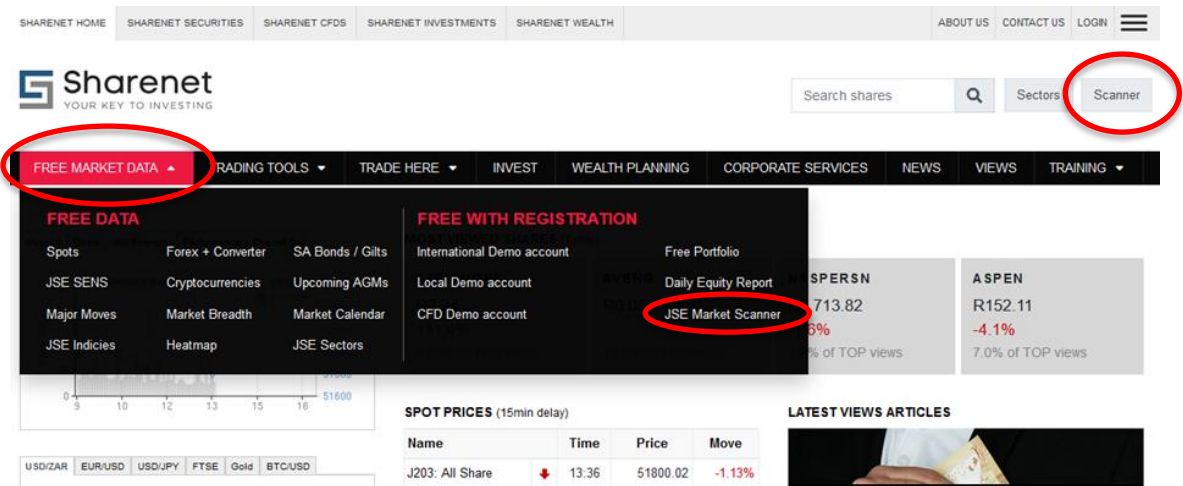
SHARENET HOME SHARENET SECURITIES SHARENET CFDS SHARENET INVESTMENTS SHARENET WEALTH ABOUT US CONTACT US LOGIN

Sharenet
YOUR KEY TO INVESTING

Search shares Sectors Scanner

FREE MARKET DATA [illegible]RADING TOOLS TRADE HERE INVEST WEALTH PLANNING CORPORATE SERVICES NEWS VIEWS TRAINING

FREE DATA
Spots Forex + Converter SA Bonds / Gilts
JSE SENS Cryptocurrencies Upcoming AGMs
Major Moves Market Breadth Market Calendar
JSE Indicies Heatmap JSE Sectors

FREE WITH REGISTRATION
International Demo account Free Portfolio
Local Demo account Daily Equity Report
CFD Demo account JSE Market Scanner

N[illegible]SPERSN
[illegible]713.82
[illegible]6%
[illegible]% of TOP views

ASPEN
R152.11
-4.1%
7.0% of TOP views

0 9 10 12 13 15 16 51600

SPOT PRICES (15min delay)

| Name | Time | Price | Move |
|---|---|---|---|
| J203: All Share | 13:36 | 51800.02 | -1.13% |

LATEST VIEWS ARTICLES

USD/ZAR EUR/USD USD/JPY FTSE Gold BTC/USD